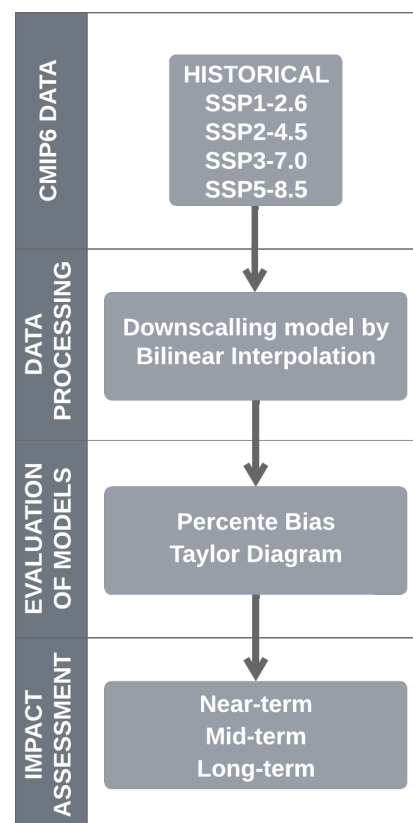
CMIP6 DATA

HISTORICAL
SSP1-2.6
SSP2-4.5
SSP3-7.0
SSP5-8.5

DATA PROCESSING

Downscalling model by Bilinear Interpolation

EVALUATION OF MODELS

Percente Bias
Taylor Diagram

IMPACT ASSESSMENT

Near-term
Mid-term
Long-term